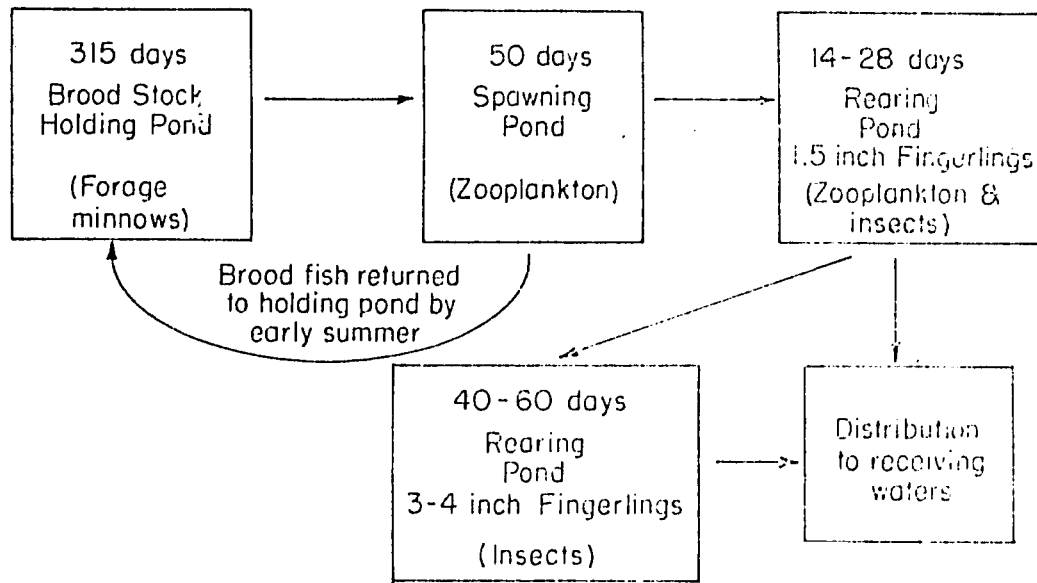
315 days
Brood Stock
Holding Pond

(Forage minnows)

50 days
Spawning
Pond

(Zooplankton)

14-28 days
Rearing
Pond
1.5 inch Fingerlings
(Zooplankton & insects)

Brood fish returned to holding pond by early summer

40-60 days
Rearing
Pond
3-4 inch Fingerlings

(Insects)

Distribution to receiving waters